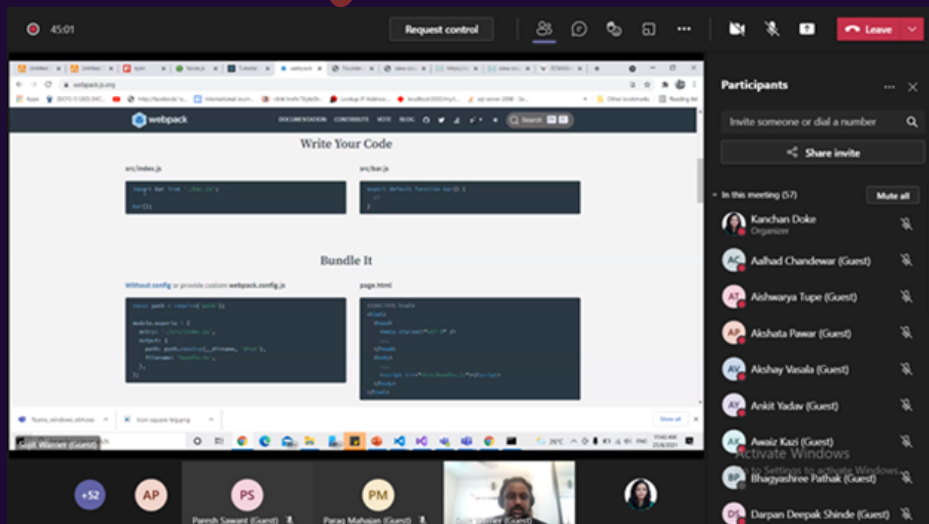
45:01

Request control

Leave

Participants

Invite someone or dial a number

Share invite

In this meeting (57)

Mute all

Kanchan Doke
Organizer

Aalhad Chandewar (Guest)

Aishwarya Tupe (Guest)

Akshata Pawar (Guest)

Akshay Vasala (Guest)

Ankit Yadav (Guest)

Awaiz Kazi (Guest)

Bhagyashree Pathak (Guest)

Darpan Deepak Shinde (Guest)

Activate Windows
Go to Settings to activate Windows.

webpack.js.org

webpack

DOCUMENTATION CONTRIBUTE VOTE BLOG

Search

Write Your Code

src/index.js

import bar from './bar.js';

bar();

src/bar.js

export default function bar() {
  //
}

Bundle It

Without config or provide custom webpack.config.js

const path = require('path');

module.exports = {
  entry: './src/index.js',
  output: {
    path: path.resolve(__dirname, 'dist'),
    filename: 'bundle.js',
  },
};

page.html

<!doctype html>
<html>
  <head>
    <meta charset="utf-8" />
    ...
  </head>
  <body>
    ...
    <script src="dist/bundle.js"></script>
  </body>
</html>

Show all

26°C

+52

AP

PS
Paresh Sawant (Guest)

PM
Parag Mahajan (Guest)

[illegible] (Guest)